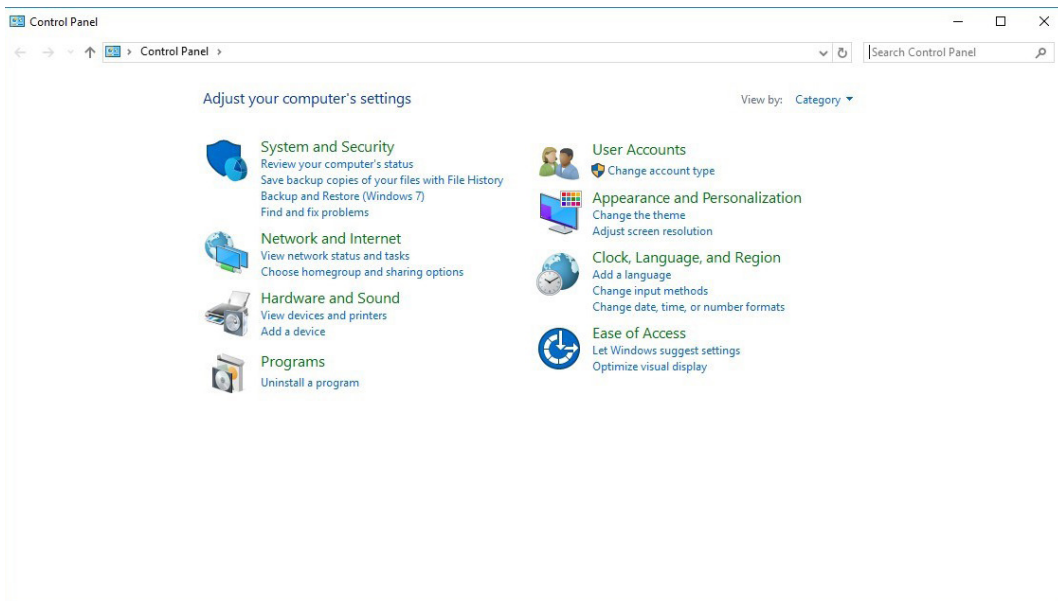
Control Panel

Control Panel ›

Search Control Panel

Adjust your computer's settings

View by: Category

System and Security
Review your computer's status
Save backup copies of your files with File History
Backup and Restore (Windows 7)
Find and fix problems

Network and Internet
View network status and tasks
Choose homegroup and sharing options

Hardware and Sound
View devices and printers
Add a device

Programs
Uninstall a program

User Accounts
Change account type

Appearance and Personalization
Change the theme
Adjust screen resolution

Clock, Language, and Region
Add a language
Change input methods
Change date, time, or number formats

Ease of Access
Let Windows suggest settings
Optimize visual display